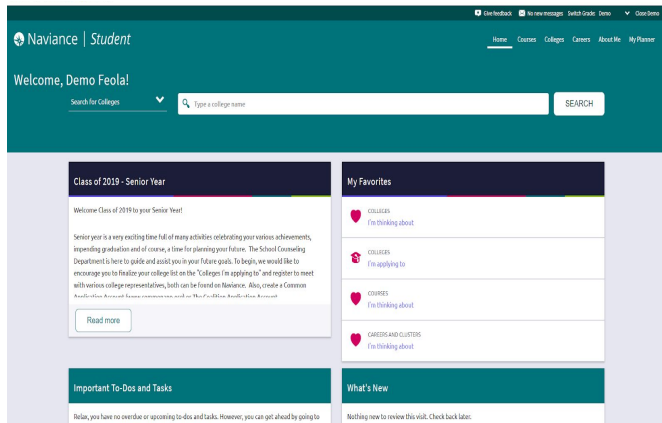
Give feedback No new messages Switch Grade: Demo Close Demo

Naviance | Student

Home Courses Colleges Careers About Me My Planner

Welcome, Demo Feola!

Search for Colleges

Type a college name

SEARCH

Class of 2019 - Senior Year

Welcome Class of 2019 to your Senior Year!

Senior year is a very exciting time full of many activities celebrating your various achievements, impending graduation and of course, a time for planning your future. The School Counseling Department is here to guide and assist you in your future goals. To begin, we would like to encourage you to finalize your college list on the "Colleges I'm applying to" and register to meet with various college representatives, both can be found on Naviance. Also, create a Common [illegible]

Read more

My Favorites

COLLEGES
I'm thinking about

COLLEGES
I'm applying to

COURSES
I'm thinking about

CAREERS AND CLUSTERS
I'm thinking about

Important To-Dos and Tasks

Relax, you have no overdue or upcoming to-dos and tasks. However, you can get ahead by going to

What's New

Nothing new to review this visit. Check back later.